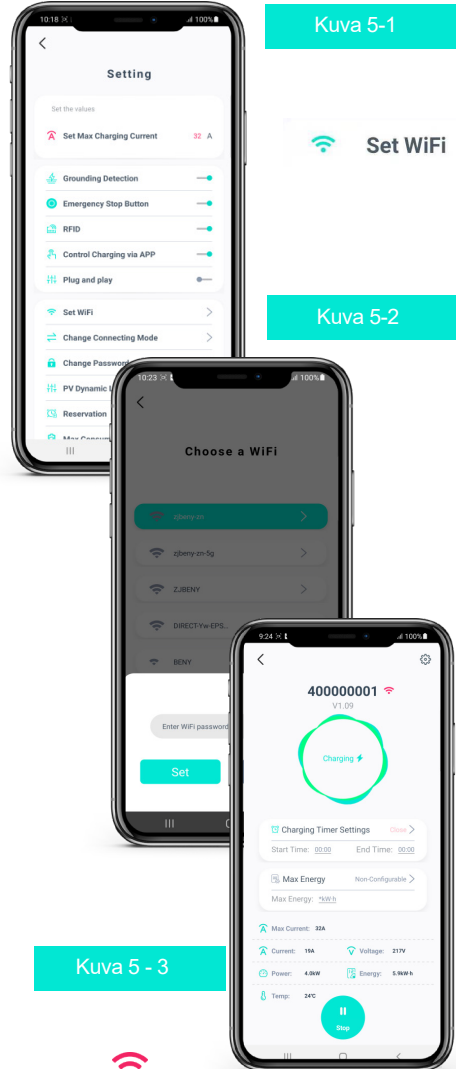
10:18 100%

Setting

Set the values

Set Max Charging Current 32 A

Grounding Detection

Emergency Stop Button

RFID

Control Charging via APP

Plug and play

Set WiFi

Change Connecting Mode

Change Password

PV Dynamic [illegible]

Reservation

Max Consum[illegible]

Kuva 5-1

Set WiFi

Kuva 5-2

10:23 100%

Choose a WiFi

zjbeny-zn

zjbeny-zn-5g

ZJBENY

DIRECT-Yw-EPS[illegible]

BENY

Enter WiFi password

Set

9:24 100%

400000001

V1.09

Charging

Charging Timer Settings Close

Start Time: 00:00 End Time: 00:00

Max Energy Non-Configurable

Max Energy: *kW·h

Max Current: 32A

Current: 19A Voltage: 217V

Power: 4.0kW Energy: 5.9kW·h

Temp: 24°C

Stop

Kuva 5 - 3